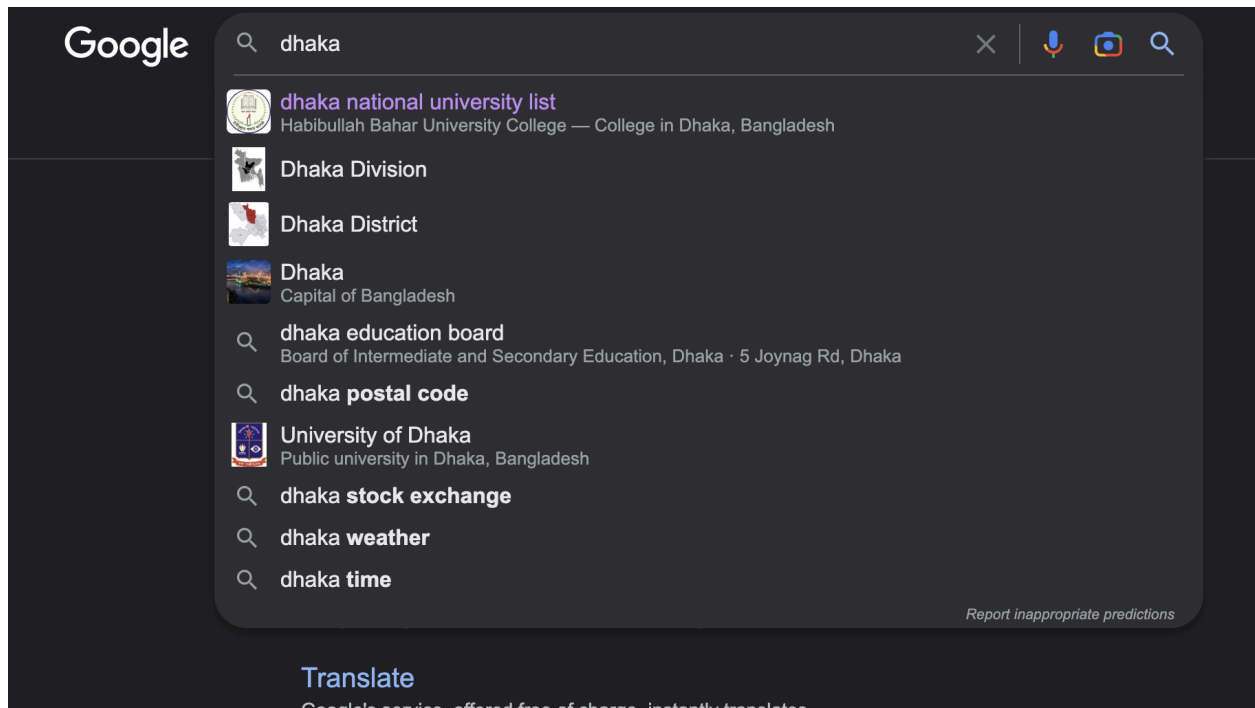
Google

dhaka

dhaka national university list
Habibullah Bahar University College — College in Dhaka, Bangladesh

Dhaka Division

Dhaka District

Dhaka
Capital of Bangladesh

dhaka education board
Board of Intermediate and Secondary Education, Dhaka · 5 Joynag Rd, Dhaka

dhaka **postal code**

University of Dhaka
Public university in Dhaka, Bangladesh

dhaka **stock exchange**

dhaka **weather**

dhaka **time**

Report inappropriate predictions

Translate

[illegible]